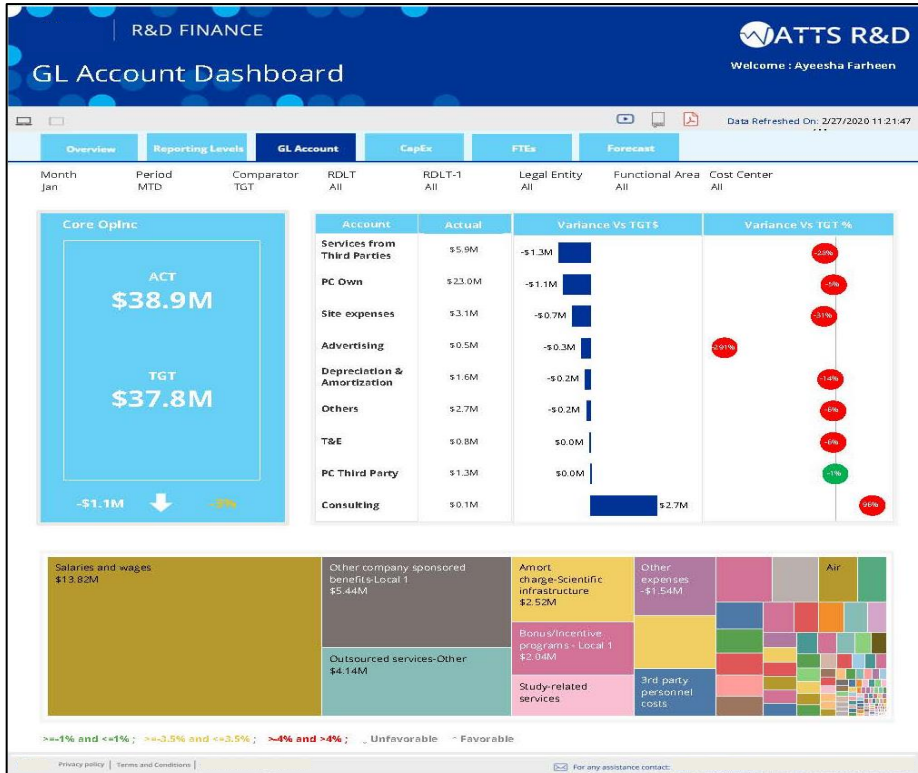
R&D FINANCE

WATTS R&D

GL Account Dashboard

Welcome : Ayeesha Farheen

Data Refreshed On: 2/27/2020 11:21:47

Overview | Reporting Levels | GL Account | CapEx | FTEs | Forecast

| Month | Period | Comparator | RDLT | RDLT-1 | Legal Entity | Functional Area | Cost Center |
|---|---|---|---|---|---|---|---|
| Jan | MTD | TGT | All | All | All | All | All |

Core OpInc

ACT
$38.9M

TGT
$37.8M

-$1.1M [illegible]

| Account | Actual | Variance Vs TGT$ | Variance Vs TGT % |
|---|---|---|---|
| Services from Third Parties | $5.9M | -$1.3M | -28% |
| PC Own | $23.0M | -$1.1M | -5% |
| Site expenses | $3.1M | -$0.7M | -31% |
| Advertising | $0.5M | -$0.3M | -291% |
| Depreciation & Amortization | $1.6M | -$0.2M | -14% |
| Others | $2.7M | -$0.2M | -6% |
| T&E | $0.8M | $0.0M | -6% |
| PC Third Party | $1.3M | $0.0M | -1% |
| Consulting | $0.1M | $2.7M | 96% |

Salaries and wages
$13.82M

Other company sponsored benefits-Local 1
$5.44M

Outsourced services-Other
$4.14M

Amort charge-Scientific infrastructure
$2.52M

Bonus/Incentive programs - Local 1
$2.04M

Study-related services

Other expenses
-$1.54M

3rd party personnel costs

Air

>=-1% and <=1% ; >=-3.5% and <=3.5% ; >-4% and >4% ; Unfavorable Favorable

Privacy policy | Terms and Conditions |

For any assistance contact: